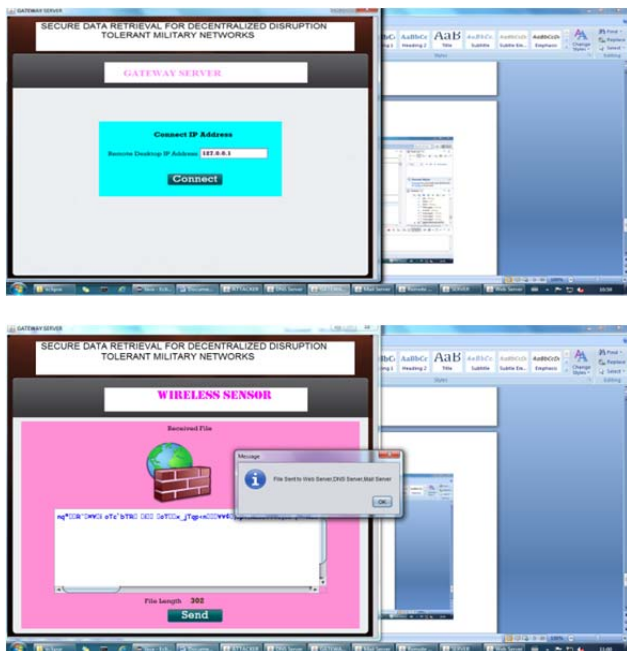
GATEWAY SERVER

SECURE DATA RETRIEVAL FOR DECENTRALIZED DISRUPTION TOLERANT MILITARY NETWORKS

GATEWAY SERVER

Connect IP Address

Remote Desktop IP Address: 127.0.0.1

Connect

AaBbCc AaBbCc AaB AaBbCc AaBbCcDc AaBbCcDc

Heading 1 Heading 2 Title Subtitle Subtle Em... Emphasis

Change Styles

Find Replace Select

Styles Editing

GATEWAY SERVER

SECURE DATA RETRIEVAL FOR DECENTRALIZED DISRUPTION TOLERANT MILITARY NETWORKS

WIRELESS SENSOR

Received File

Message

File Sent to Web Server,DNS Server,Mail Server

OK

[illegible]

File Length 302

Send

AaBbCc AaBbCc AaB AaBbCc AaBbCcDc AaBbCcDc

Heading 1 Heading 2 Title Subtitle Subtle Em... Emphasis

Change Styles

Find Replace Select

Styles Editing